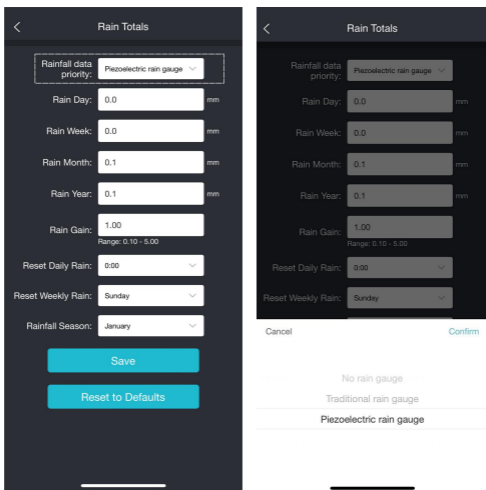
<

Rain Totals

Rainfall data priority: Piezoelectric rain gauge

Rain Day: 0.0 mm

Rain Week: 0.0 mm

Rain Month: 0.1 mm

Rain Year: 0.1 mm

Rain Gain: 1.00
Range: 0.10 - 5.00

Reset Daily Rain: 0:00

Reset Weekly Rain: Sunday

Rainfall Season: January

Save

Reset to Defaults

<

Rain Totals

Rainfall data priority: Piezoelectric rain gauge

Rain Day: 0.0 mm

Rain Week: 0.0 mm

Rain Month: 0.1 mm

Rain Year: 0.1 mm

Rain Gain: 1.00
Range: 0.10 - 5.00

Reset Daily Rain: 0:00

Reset Weekly Rain: Sunday

Cancel

Confirm

No rain gauge

Traditional rain gauge

Piezoelectric rain gauge